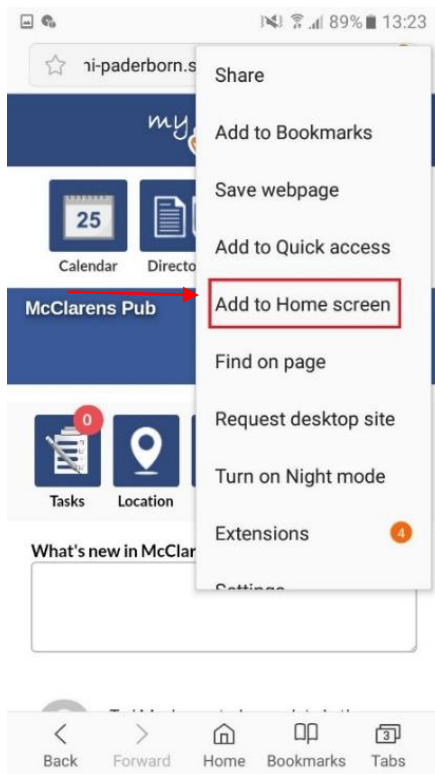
89% 13:23

ni-paderborn.s

my

25

Calendar

Directo

McClarens Pub

0

Tasks

Location

What's new in McClar

Share

Add to Bookmarks

Save webpage

Add to Quick access

Add to Home screen

Find on page

Request desktop site

Turn on Night mode

Extensions

4

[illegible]

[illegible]

Back

Forward

Home

Bookmarks

3

Tabs